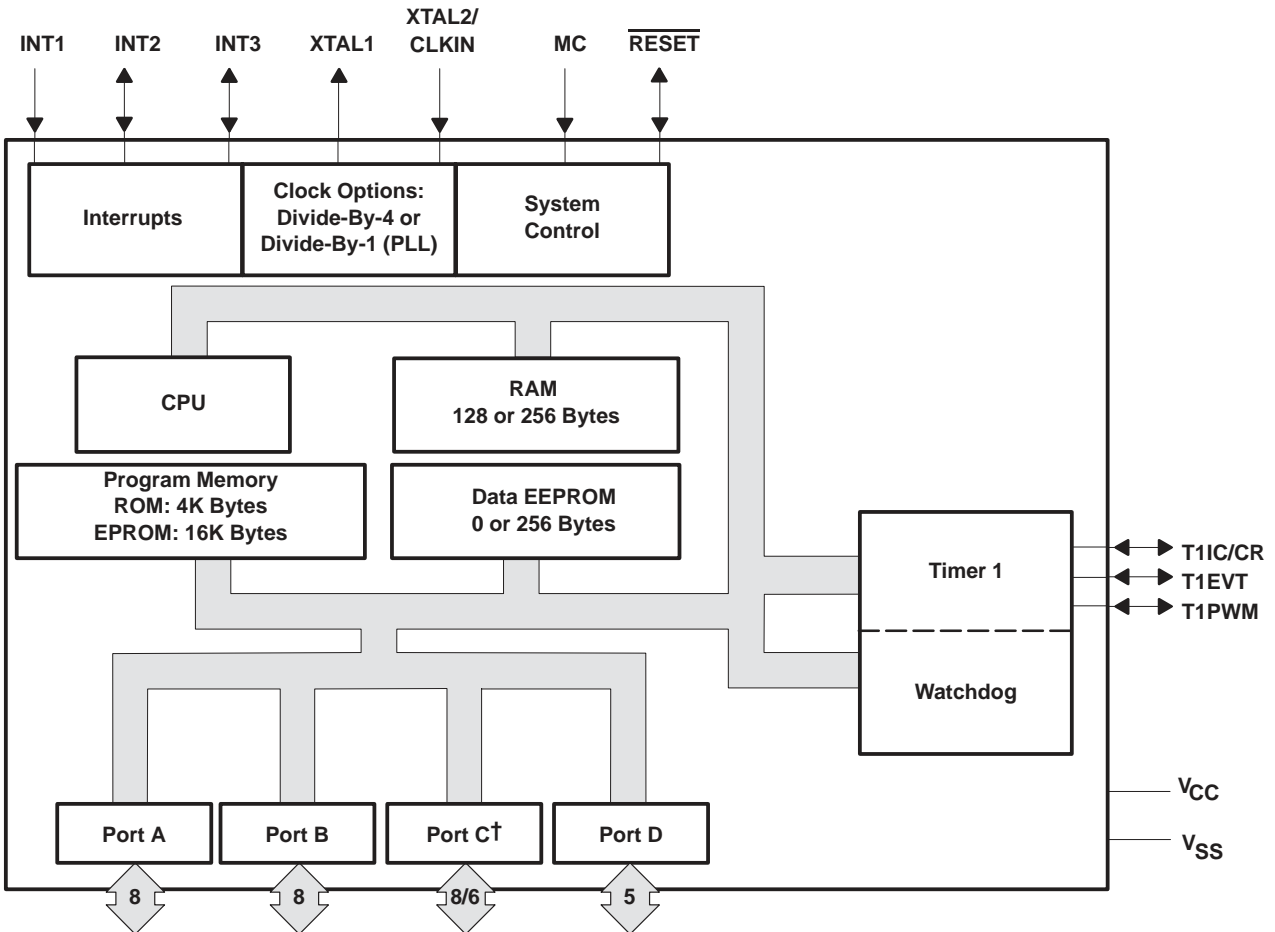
INT1 INT2 INT3 XTAL1 XTAL2/ CLKIN MC $\overline{\text{RESET}}$

Interrupts

Clock Options: Divide-By-4 or Divide-By-1 (PLL)

System Control

CPU

RAM 128 or 256 Bytes

Program Memory ROM: 4K Bytes EPROM: 16K Bytes

Data EEPROM 0 or 256 Bytes

Timer 1

T1IC/CR
T1EVT
T1PWM

Watchdog

Port A
Port B
Port C†
Port D

$V_{CC}$
$V_{SS}$

8
8
8/6
5